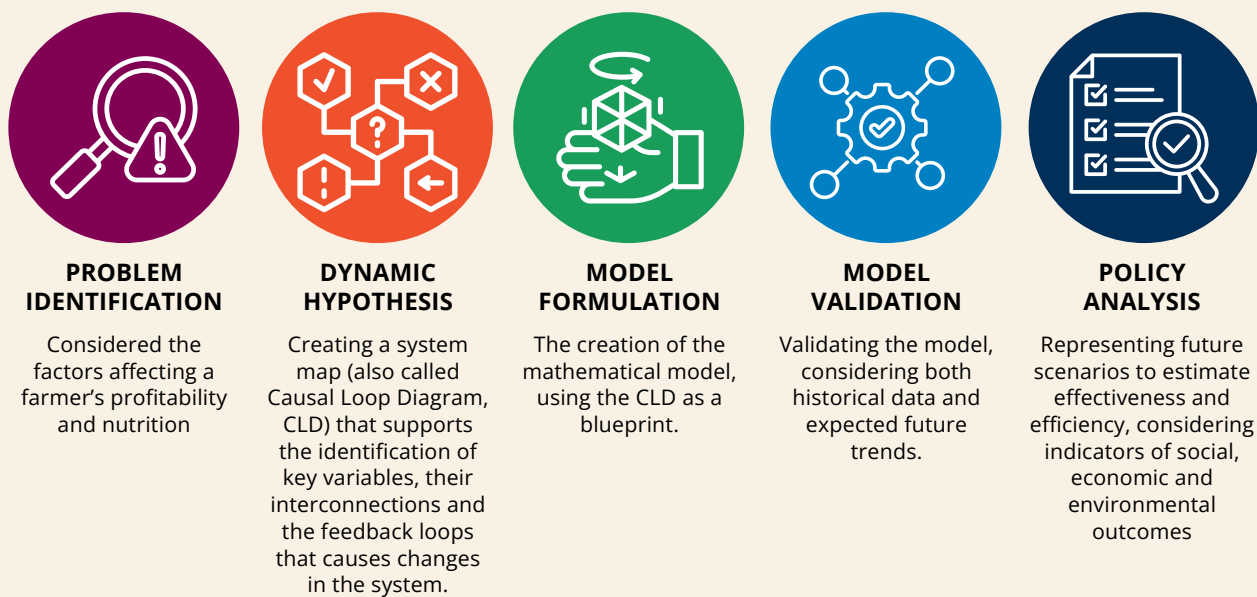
PROBLEM IDENTIFICATION

Considered the factors affecting a farmer's profitability and nutrition

DYNAMIC HYPOTHESIS

Creating a system map (also called Causal Loop Diagram, CLD) that supports the identification of key variables, their interconnections and the feedback loops that causes changes in the system.

MODEL FORMULATION

The creation of the mathematical model, using the CLD as a blueprint.

MODEL VALIDATION

Validating the model, considering both historical data and expected future trends.

POLICY ANALYSIS

Representing future scenarios to estimate effectiveness and efficiency, considering indicators of social, economic and environmental outcomes